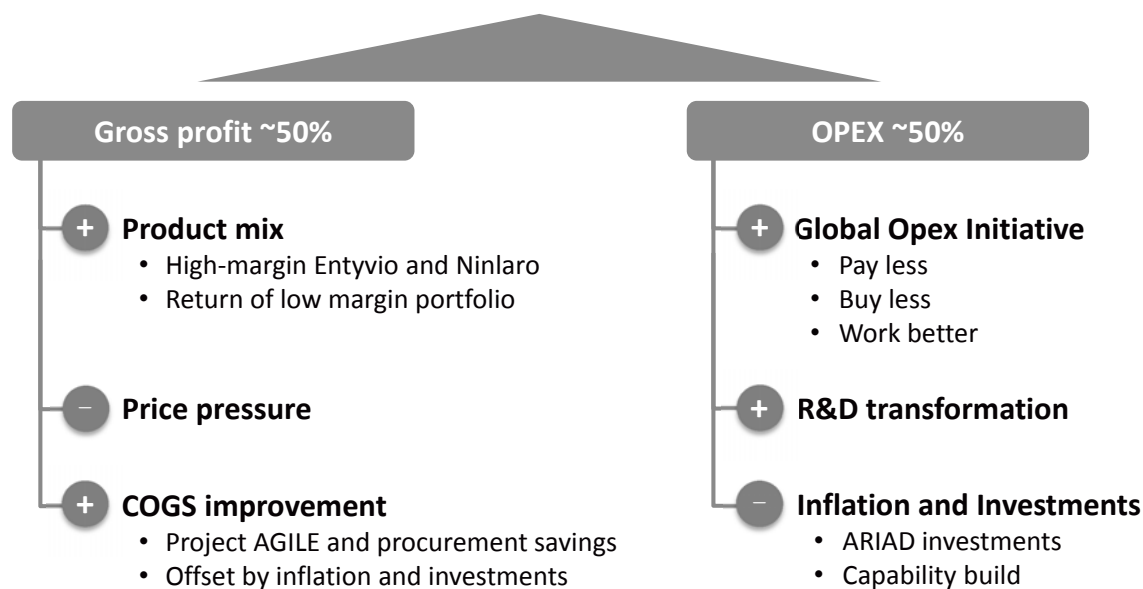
Gross profit ~50%

+ Product mix
- High-margin Entyvio and Ninlaro
- Return of low margin portfolio

− Price pressure

+ COGS improvement
- Project AGILE and procurement savings
- Offset by inflation and investments

OPEX ~50%

+ Global Opex Initiative
- Pay less
- Buy less
- Work better

+ R&D transformation

− Inflation and Investments
- ARIAD investments
- Capability build